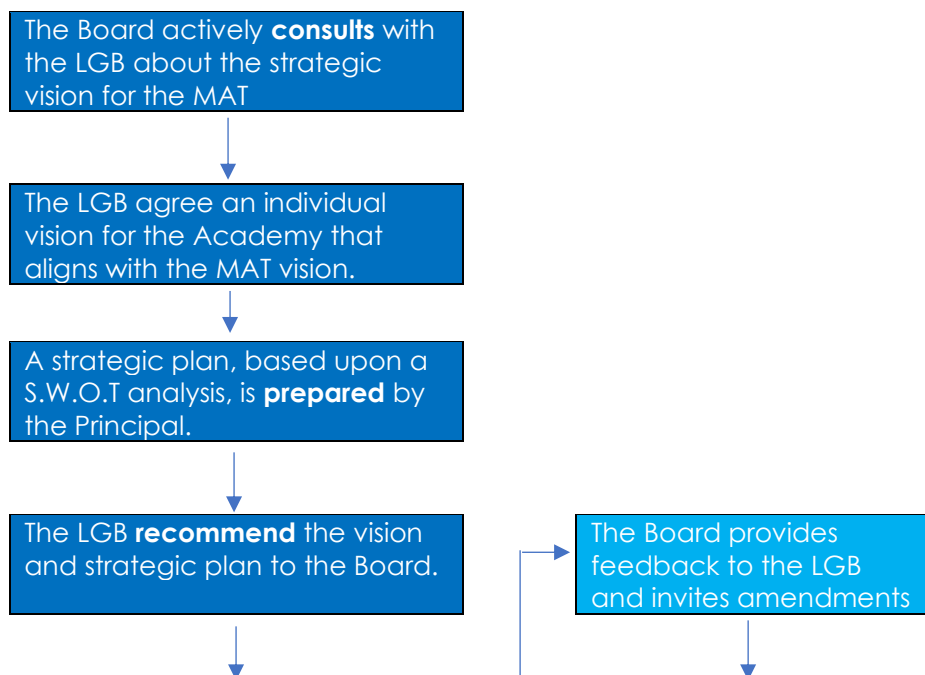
The Board actively **consults** with the LGB about the strategic vision for the MAT

The LGB agree an individual vision for the Academy that aligns with the MAT vision.

A strategic plan, based upon a S.W.O.T analysis, is **prepared** by the Principal.

The LGB **recommend** the vision and strategic plan to the Board.

The Board provides feedback to the LGB and invites amendments